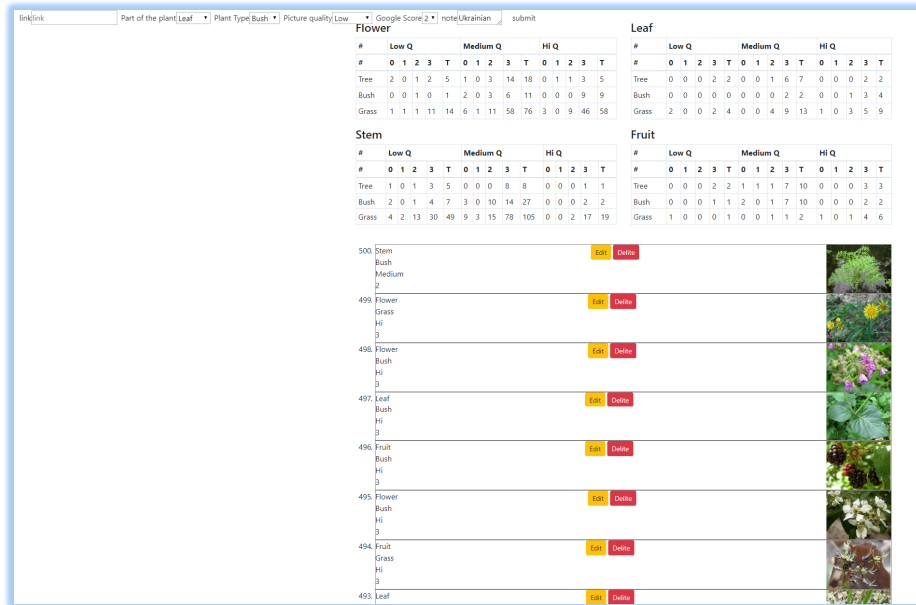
link link Part of the plant Leaf Plant Type Bush Picture quality Low Google Score 2 note Ukrainian submit

Flower

| # | Low Q | | | | | Medium Q | | | | | Hi Q | | | | |
|---|---|---|---|---|---|---|---|---|---|---|---|---|---|---|---|
| # | 0 | 1 | 2 | 3 | T | 0 | 1 | 2 | 3 | T | 0 | 1 | 2 | 3 | T |
| Tree | 2 | 0 | 1 | 2 | 5 | 1 | 0 | 3 | 14 | 18 | 0 | 1 | 1 | 3 | 5 |
| Bush | 0 | 0 | 1 | 0 | 1 | 2 | 0 | 3 | 6 | 11 | 0 | 0 | 0 | 9 | 9 |
| Grass | 1 | 1 | 1 | 11 | 14 | 6 | 1 | 11 | 58 | 76 | 3 | 0 | 9 | 46 | 58 |

Leaf

| # | Low Q | | | | | Medium Q | | | | | Hi Q | | | | |
|---|---|---|---|---|---|---|---|---|---|---|---|---|---|---|---|
| # | 0 | 1 | 2 | 3 | T | 0 | 1 | 2 | 3 | T | 0 | 1 | 2 | 3 | T |
| Tree | 0 | 0 | 0 | 2 | 2 | 0 | 0 | 1 | 6 | 7 | 0 | 0 | 0 | 2 | 2 |
| Bush | 0 | 0 | 0 | 0 | 0 | 0 | 0 | 0 | 2 | 2 | 0 | 0 | 1 | 3 | 4 |
| Grass | 2 | 0 | 0 | 2 | 4 | 0 | 0 | 4 | 9 | 13 | 1 | 0 | 3 | 5 | 9 |

Stem

| # | Low Q | | | | | Medium Q | | | | | Hi Q | | | | |
|---|---|---|---|---|---|---|---|---|---|---|---|---|---|---|---|
| # | 0 | 1 | 2 | 3 | T | 0 | 1 | 2 | 3 | T | 0 | 1 | 2 | 3 | T |
| Tree | 1 | 0 | 1 | 3 | 5 | 0 | 0 | 0 | 8 | 8 | 0 | 0 | 0 | 1 | 1 |
| Bush | 2 | 0 | 1 | 4 | 7 | 3 | 0 | 10 | 14 | 27 | 0 | 0 | 0 | 2 | 2 |
| Grass | 4 | 2 | 13 | 30 | 49 | 9 | 3 | 15 | 78 | 105 | 0 | 0 | 2 | 17 | 19 |

Fruit

| # | Low Q | | | | | Medium Q | | | | | Hi Q | | | | |
|---|---|---|---|---|---|---|---|---|---|---|---|---|---|---|---|
| # | 0 | 1 | 2 | 3 | T | 0 | 1 | 2 | 3 | T | 0 | 1 | 2 | 3 | T |
| Tree | 0 | 0 | 0 | 2 | 2 | 1 | 1 | 1 | 7 | 10 | 0 | 0 | 0 | 3 | 3 |
| Bush | 0 | 0 | 0 | 1 | 1 | 2 | 0 | 1 | 7 | 10 | 0 | 0 | 0 | 2 | 2 |
| Grass | 1 | 0 | 0 | 0 | 1 | 0 | 0 | 1 | 1 | 2 | 1 | 0 | 1 | 4 | 6 |

500. Stem Bush Medium 2 Edit Delite
499. Flower Grass Hi 3 Edit Delite
498. Flower Bush Hi 3 Edit Delite
497. Leaf Bush Hi 3 Edit Delite
496. Fruit Bush Hi 3 Edit Delite
495. Flower Bush Hi 3 Edit Delite
494. Fruit Grass Hi 3 Edit Delite
493. Leaf Edit Delite